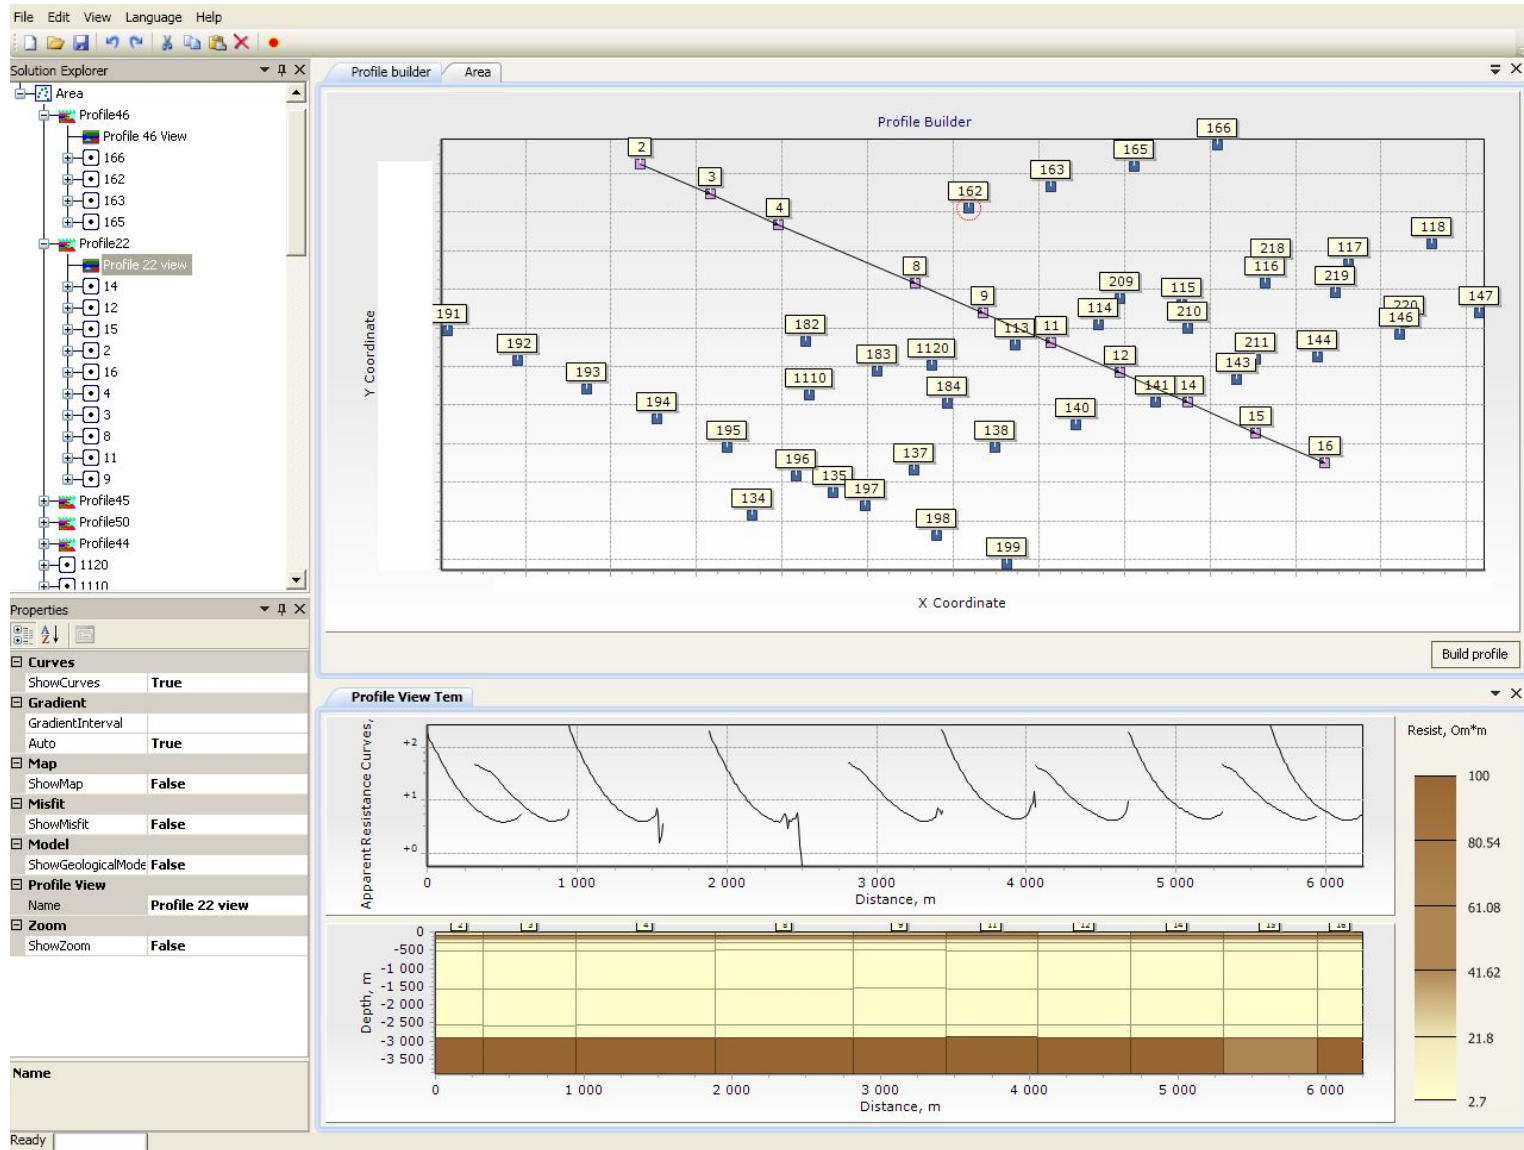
File Edit View Language Help

Solution Explorer

Area
Profile46
Profile 46 View
166
162
163
165
Profile22
Profile 22 view
14
12
15
2
16
4
3
8
11
9
Profile45
Profile50
Profile44
1120
1110

Properties

| Curves | |
|---|---|
| ShowCurves | True |
| Gradient | |
| GradientInterval | |
| Auto | True |
| Map | |
| ShowMap | False |
| Misfit | |
| ShowMisfit | False |
| Model | |
| ShowGeologicalMode | False |
| Profile View | |
| Name | Profile 22 view |
| Zoom | |
| ShowZoom | False |

Name

Ready

Profile builder Area

Profile Builder

Y Coordinate

X Coordinate

2 3 4 162 163 165 166 8 9 113 11 191 192 193 194 195 196 135 197 134 198 199 182 183 1120 1110 184 137 138 140 114 209 115 210 12 141 14 15 16 218 116 117 219 118 220 146 147 211 143 144

Build profile

Profile View Tem

Apparent Resistance Curves,

+2
+1
+0

0 1 000 2 000 3 000 4 000 5 000 6 000
Distance, m

Depth, m

0
-500
-1 000
-1 500
-2 000
-2 500
-3 000
-3 500

0 1 000 2 000 3 000 4 000 5 000 6 000
Distance, m

Resist, Om*m

100
80.54
61.08
41.62
21.8
2.7